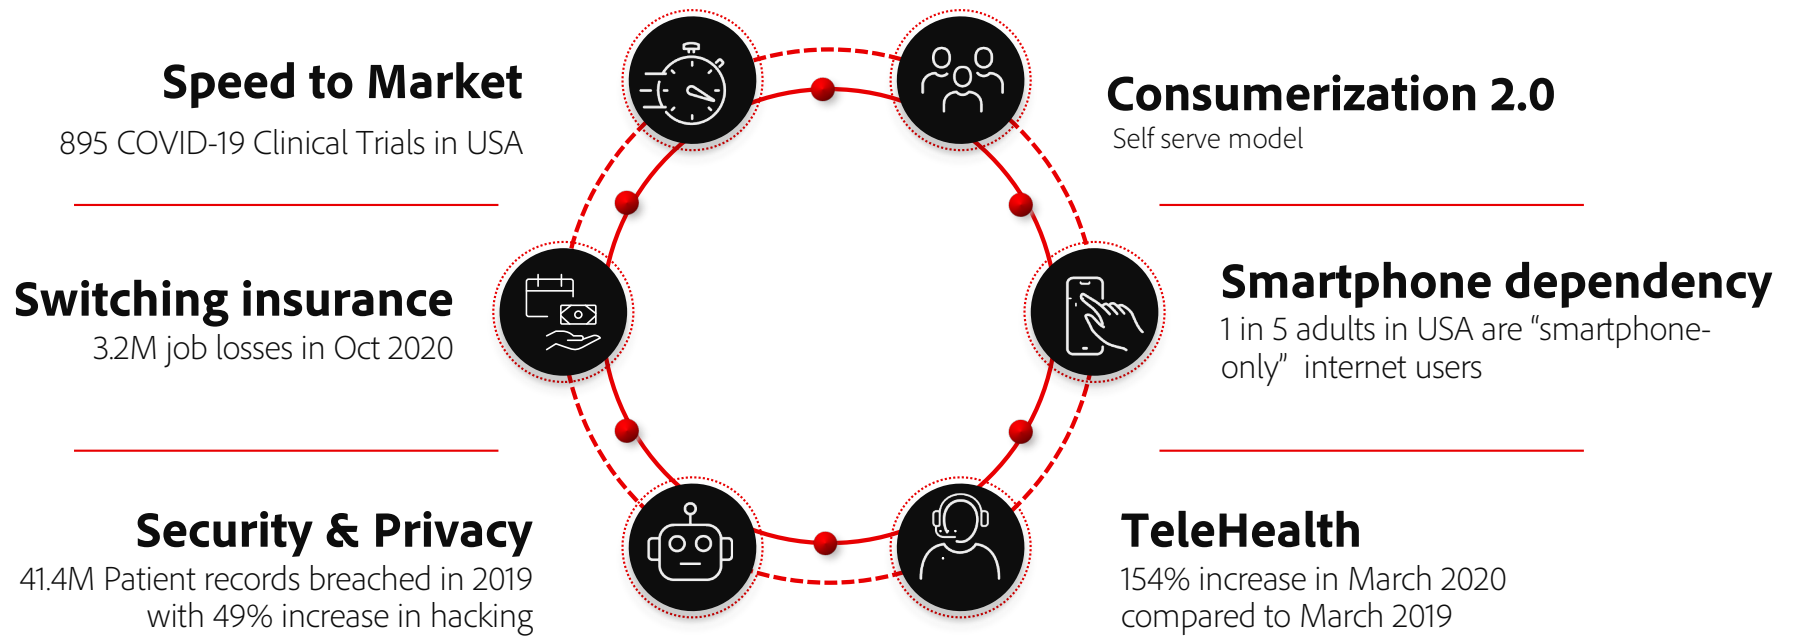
Speed to Market
895 COVID-19 Clinical Trials in USA

Consumerization 2.0
Self serve model

Switching insurance
3.2M job losses in Oct 2020

Smartphone dependency
1 in 5 adults in USA are “smartphone-only” internet users

Security & Privacy
41.4M Patient records breached in 2019 with 49% increase in hacking

TeleHealth
154% increase in March 2020 compared to March 2019